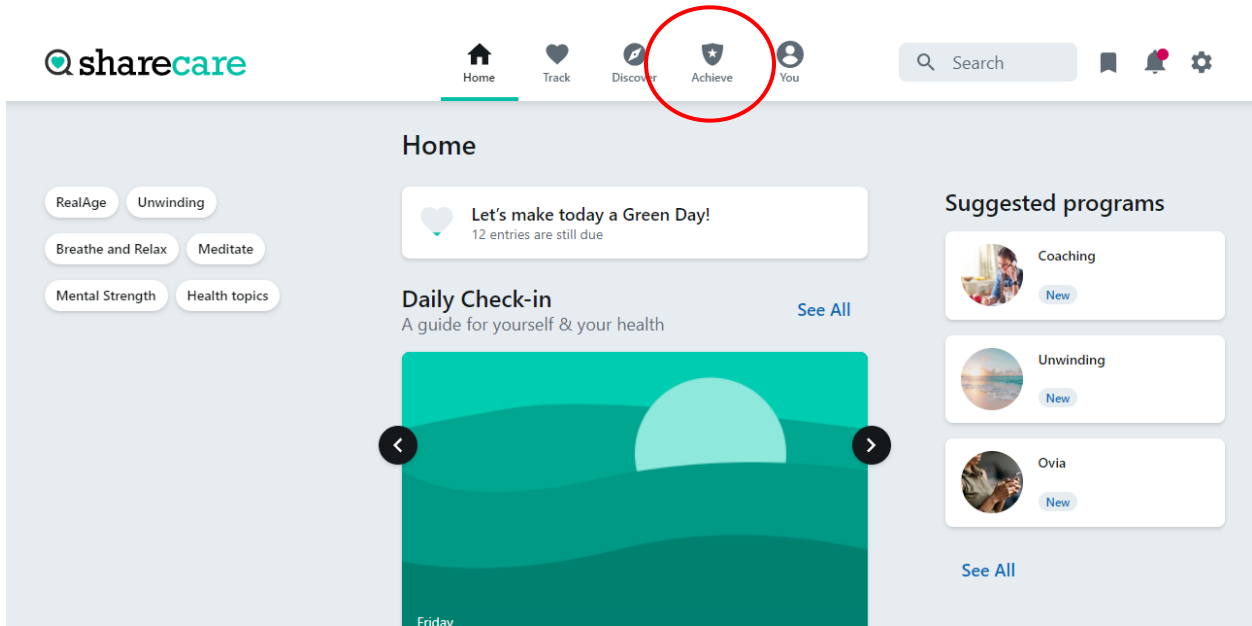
sharecare

Home
Track
Discover
Achieve
You

Search

Home

RealAge
Unwinding
Breathe and Relax
Meditate
Mental Strength
Health topics

Let's make today a Green Day!
12 entries are still due

Daily Check-in
A guide for yourself & your health
See All

Friday

Suggested programs

Coaching
New

Unwinding
New

Ovia
New

See All